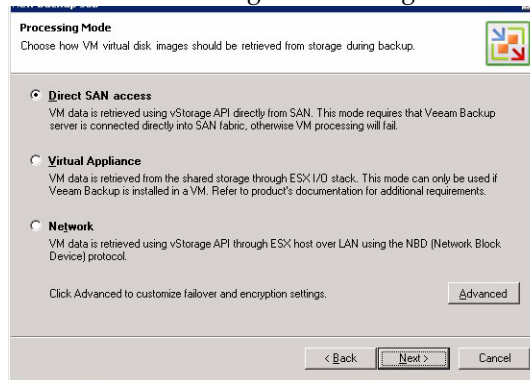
Processing Mode
Choose how VM virtual disk images should be retrieved from storage during backup.

Direct SAN access
VM data is retrieved using vStorage API directly from SAN. This mode requires that Veeam Backup server is connected directly into SAN fabric, otherwise VM processing will fail.

Virtual Appliance
VM data is retrieved from the shared storage through ESX I/O stack. This mode can only be used if Veeam Backup is installed in a VM. Refer to product's documentation for additional requirements.

Network
VM data is retrieved using vStorage API through ESX host over LAN using the NBD (Network Block Device) protocol.

Click Advanced to customize failover and encryption settings.

Advanced

< Back
Next >
Cancel